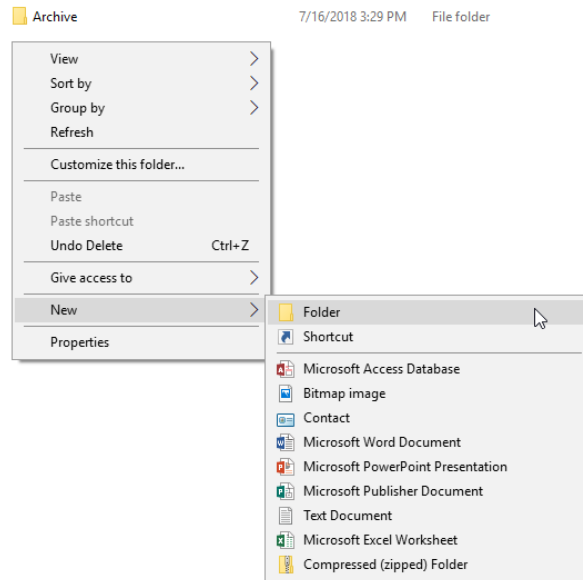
Archive 7/16/2018 3:29 PM File folder

View
Sort by
Group by
Refresh

Customize this folder...

Paste
Paste shortcut
Undo Delete Ctrl+Z

Give access to

New

Properties

Folder
Shortcut

Microsoft Access Database
Bitmap image
Contact
Microsoft Word Document
Microsoft PowerPoint Presentation
Microsoft Publisher Document
Text Document
Microsoft Excel Worksheet
Compressed (zipped) Folder